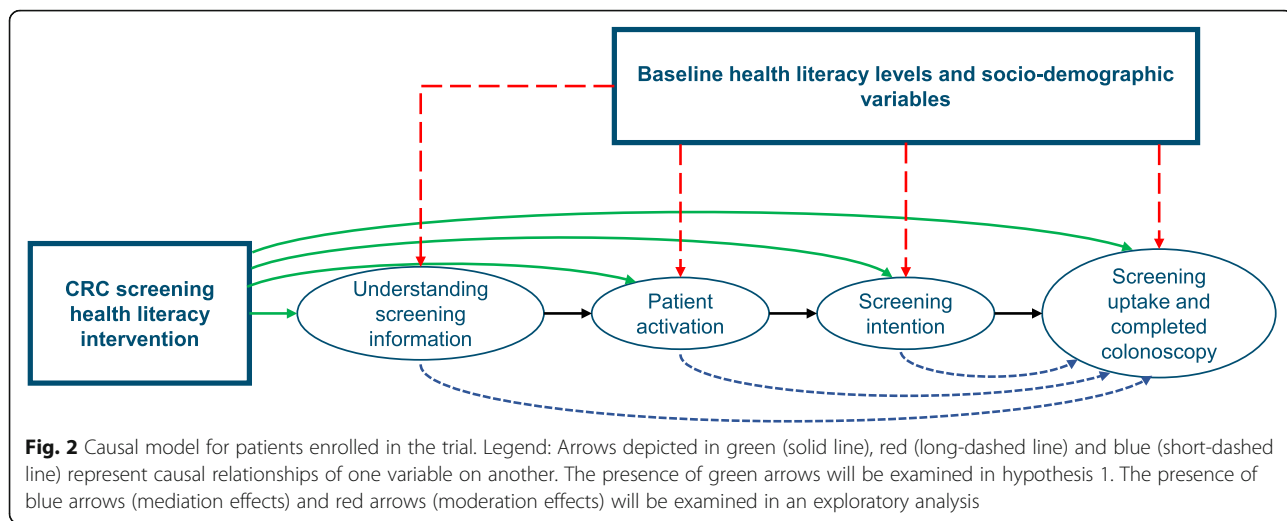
Baseline health literacy levels and socio-demographic variables

CRC screening health literacy intervention

Understanding screening information

Patient activation

Screening intention

Screening uptake and completed colonoscopy

**Fig. 2** Causal model for patients enrolled in the trial. Legend: Arrows depicted in green (solid line), red (long-dashed line) and blue (short-dashed line) represent causal relationships of one variable on another. The presence of green arrows will be examined in hypothesis 1. The presence of blue arrows (mediation effects) and red arrows (moderation effects) will be examined in an exploratory analysis